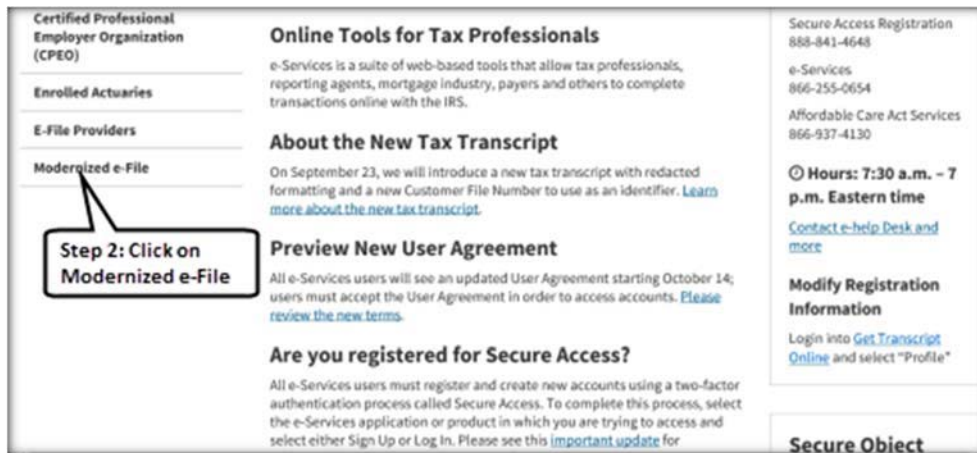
Certified Professional Employer Organization (CPEO)

Enrolled Actuaries

E-File Providers

Modernized e-File

Step 2: Click on Modernized e-File

Online Tools for Tax Professionals

e-Services is a suite of web-based tools that allow tax professionals, reporting agents, mortgage industry, payers and others to complete transactions online with the IRS.

About the New Tax Transcript

On September 23, we will introduce a new tax transcript with redacted formatting and a new Customer File Number to use as an identifier. Learn more about the new tax transcript.

Preview New User Agreement

All e-Services users will see an updated User Agreement starting October 14; users must accept the User Agreement in order to access accounts. Please review the new terms.

Are you registered for Secure Access?

All e-Services users must register and create new accounts using a two-factor authentication process called Secure Access. To complete this process, select the e-Services application or product in which you are trying to access and select either Sign Up or Log In. Please see this important update for

Secure Access Registration
888-841-4648

e-Services
866-255-0654

Affordable Care Act Services
866-937-4130

Hours: 7:30 a.m. – 7 p.m. Eastern time

Contact e-help Desk and more

Modify Registration Information

Login into Get Transcript Online and select "Profile"

Secure Object